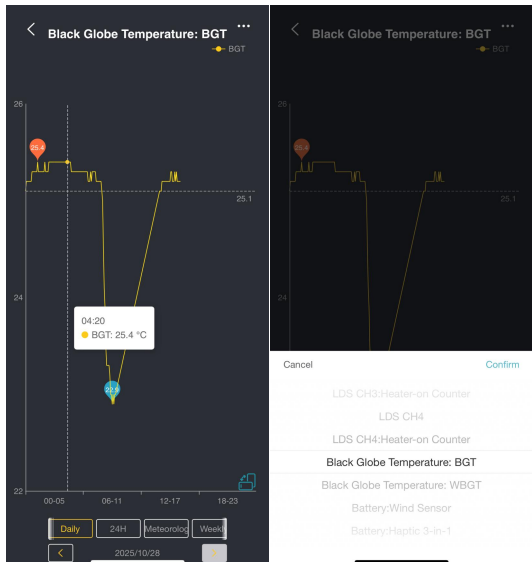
Black Globe Temperature: BGT

BGT

26

25.4

25.1

24

04:20
BGT: 25.4 °C

22.8

22

00-05
06-11
12-17
18-23

Daily
24H
Meteorolog
Week

2025/10/28

Black Globe Temperature: BGT

BGT

26

25.4

25.1

24

Cancel
Confirm

LDS CH3:Heater-on Counter
LDS CH4
LDS CH4:Heater-on Counter
Black Globe Temperature: BGT
Black Globe Temperature: WBGT
Battery:Wind Sensor
Battery:Haptic 3-in-1